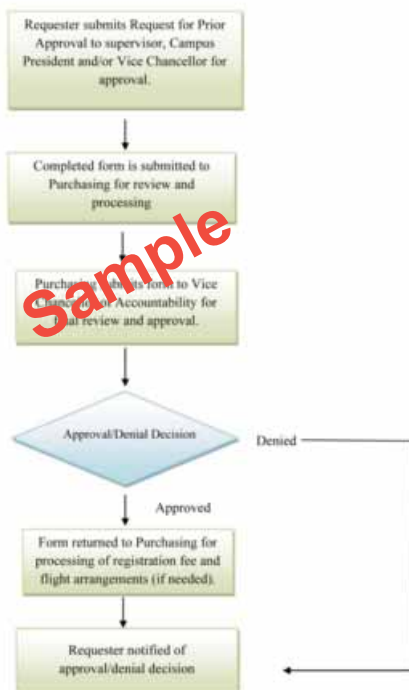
Requester submits Request for Prior Approval to supervisor, Campus President and/or Vice Chancellor for approval.

Completed form is submitted to Purchasing for review and processing

Purchasing submits form to Vice Chancellor for Accountability for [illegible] review and approval.

Sample

Approval/Denial Decision

Denied

Approved

Form returned to Purchasing for processing of registration fee and flight arrangements (if needed).

Requester notified of approval/denial decision